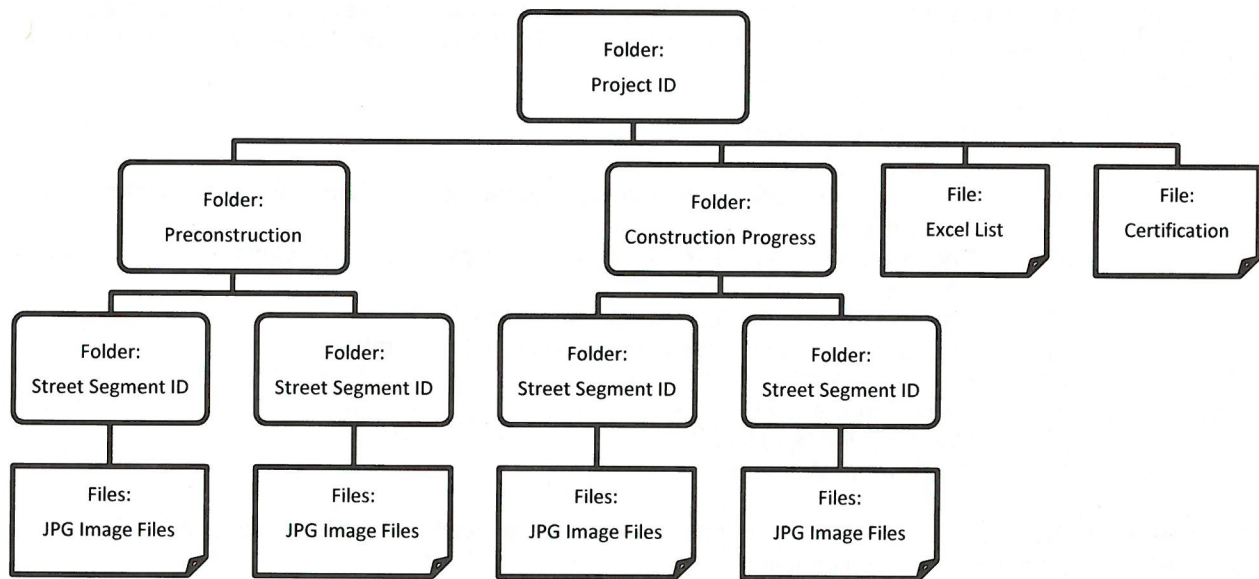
Folder:
Project ID

Folder:
Preconstruction

Folder:
Construction Progress

File:
Excel List

File:
Certification

Folder:
Street Segment ID

Folder:
Street Segment ID

Folder:
Street Segment ID

Folder:
Street Segment ID

Files:
JPG Image Files

Files:
JPG Image Files

Files:
JPG Image Files

Files:
JPG Image Files